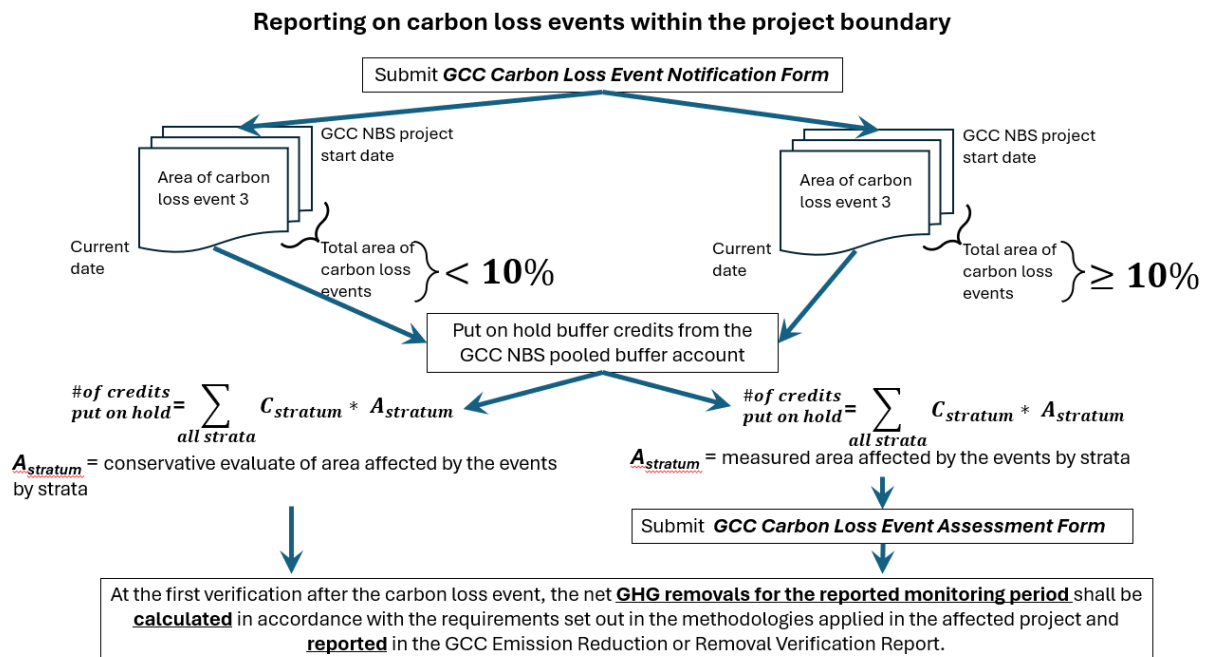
Reporting on carbon loss events within the project boundary

Submit ***GCC Carbon Loss Event Notification Form***

GCC NBS project start date

Area of carbon loss event 3

Current date

Total area of carbon loss events

$< 10\%$

GCC NBS project start date

Area of carbon loss event 3

Current date

Total area of carbon loss events

$\geq 10\%$

Put on hold buffer credits from the GCC NBS pooled buffer account

$\#\textit{of credits put on hold} = \sum_{\textit{all strata}} C_{stratum} * A_{stratum}$

$A_{stratum}$ = conservative evaluate of area affected by the events by strata

$\#\textit{of credits put on hold} = \sum_{\textit{all strata}} C_{stratum} * A_{stratum}$

$A_{stratum}$ = measured area affected by the events by strata

Submit ***GCC Carbon Loss Event Assessment Form***

At the first verification after the carbon loss event, the net **GHG removals for the reported monitoring period** shall be **calculated** in accordance with the requirements set out in the methodologies applied in the affected project and **reported** in the GCC Emission Reduction or Removal Verification Report.